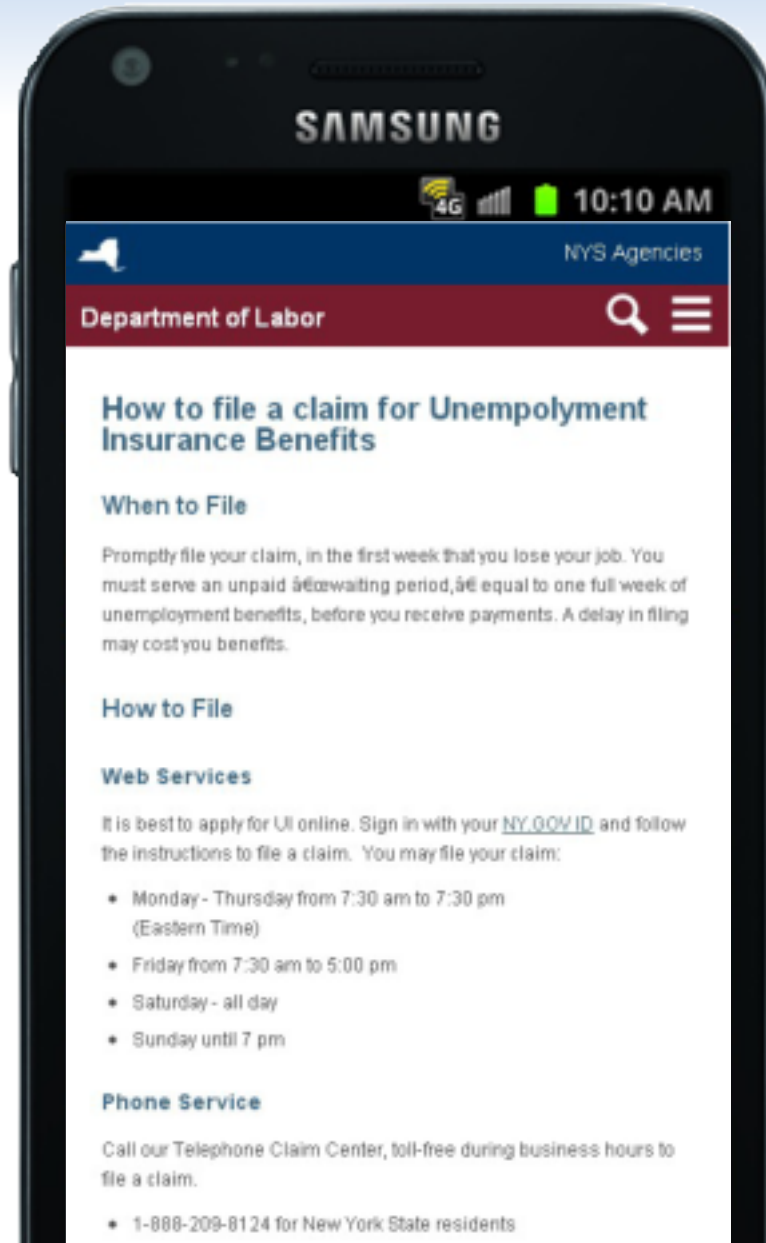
SAMSUNG

4G 10:10 AM

NYS Agencies

Department of Labor

How to file a claim for Unempolyment Insurance Benefits

When to File

Promptly file your claim, in the first week that you lose your job. You must serve an unpaid â€œwaiting period,â€ equal to one full week of unemployment benefits, before you receive payments. A delay in filing may cost you benefits.

How to File

Web Services

It is best to apply for UI online. Sign in with your NY.GOV ID and follow the instructions to file a claim. You may file your claim:

- Monday - Thursday from 7:30 am to 7:30 pm (Eastern Time)
- Friday from 7:30 am to 5:00 pm
- Saturday - all day
- Sunday until 7 pm

Phone Service

Call our Telephone Claim Center, toll-free during business hours to file a claim.

- 1-888-209-8124 for New York State residents